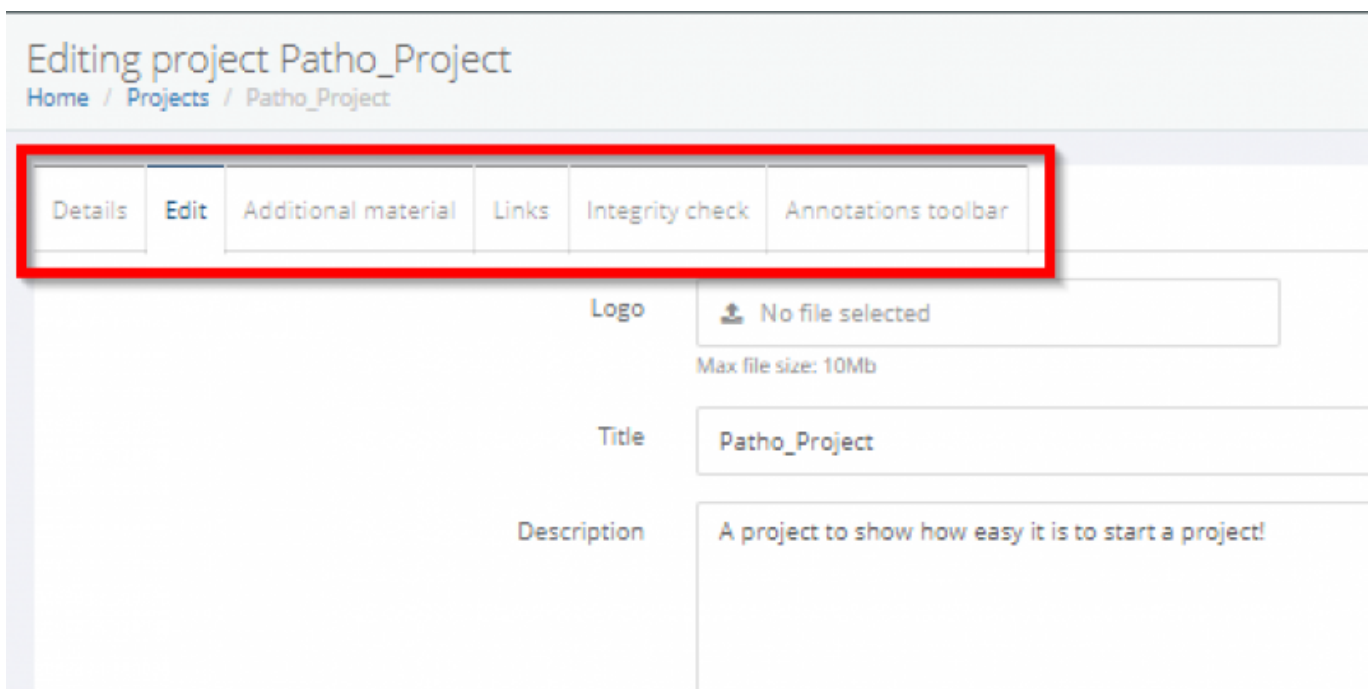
Editing project Patho_Project

Home / Projects / Patho_Project

Details Edit Additional material Links Integrity check Annotations toolbar

Logo

No file selected

Max file size: 10Mb

Title

Patho_Project

Description

A project to show how easy it is to start a project!